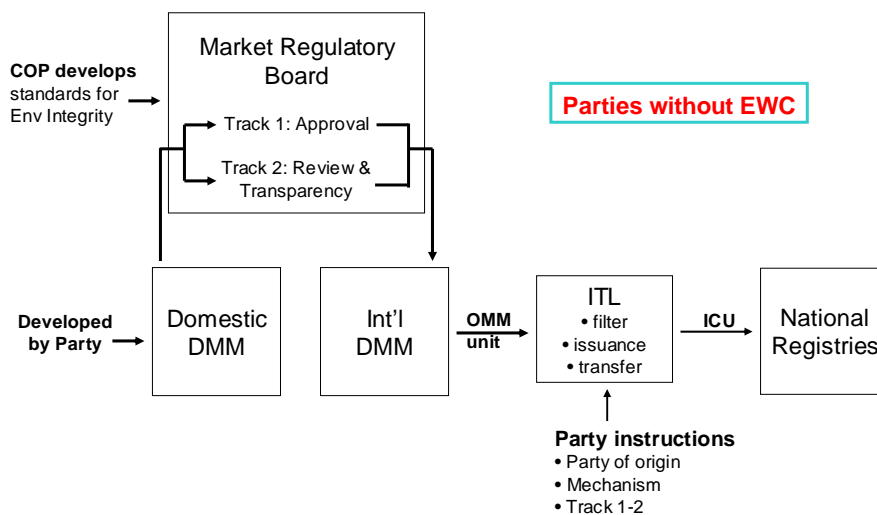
Market Regulatory Board

COP develops standards for Env Integrity

Track 1: Approval

Track 2: Review & Transparency

Parties without EWC

Developed by Party

Domestic DMM

Int'l DMM

OMM unit

ITL
• filter
• issuance
• transfer

ICU

National Registries

Party instructions
• Party of origin
• Mechanism
• Track 1-2